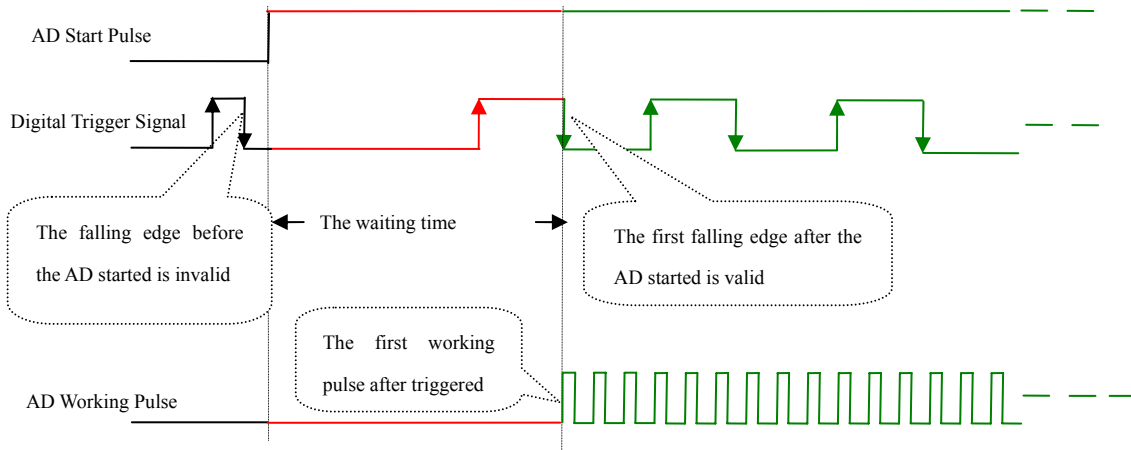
AD Start Pulse

Digital Trigger Signal

The falling edge before the AD started is invalid

The waiting time

The first falling edge after the AD started is valid

The first working pulse after triggered

AD Working Pulse